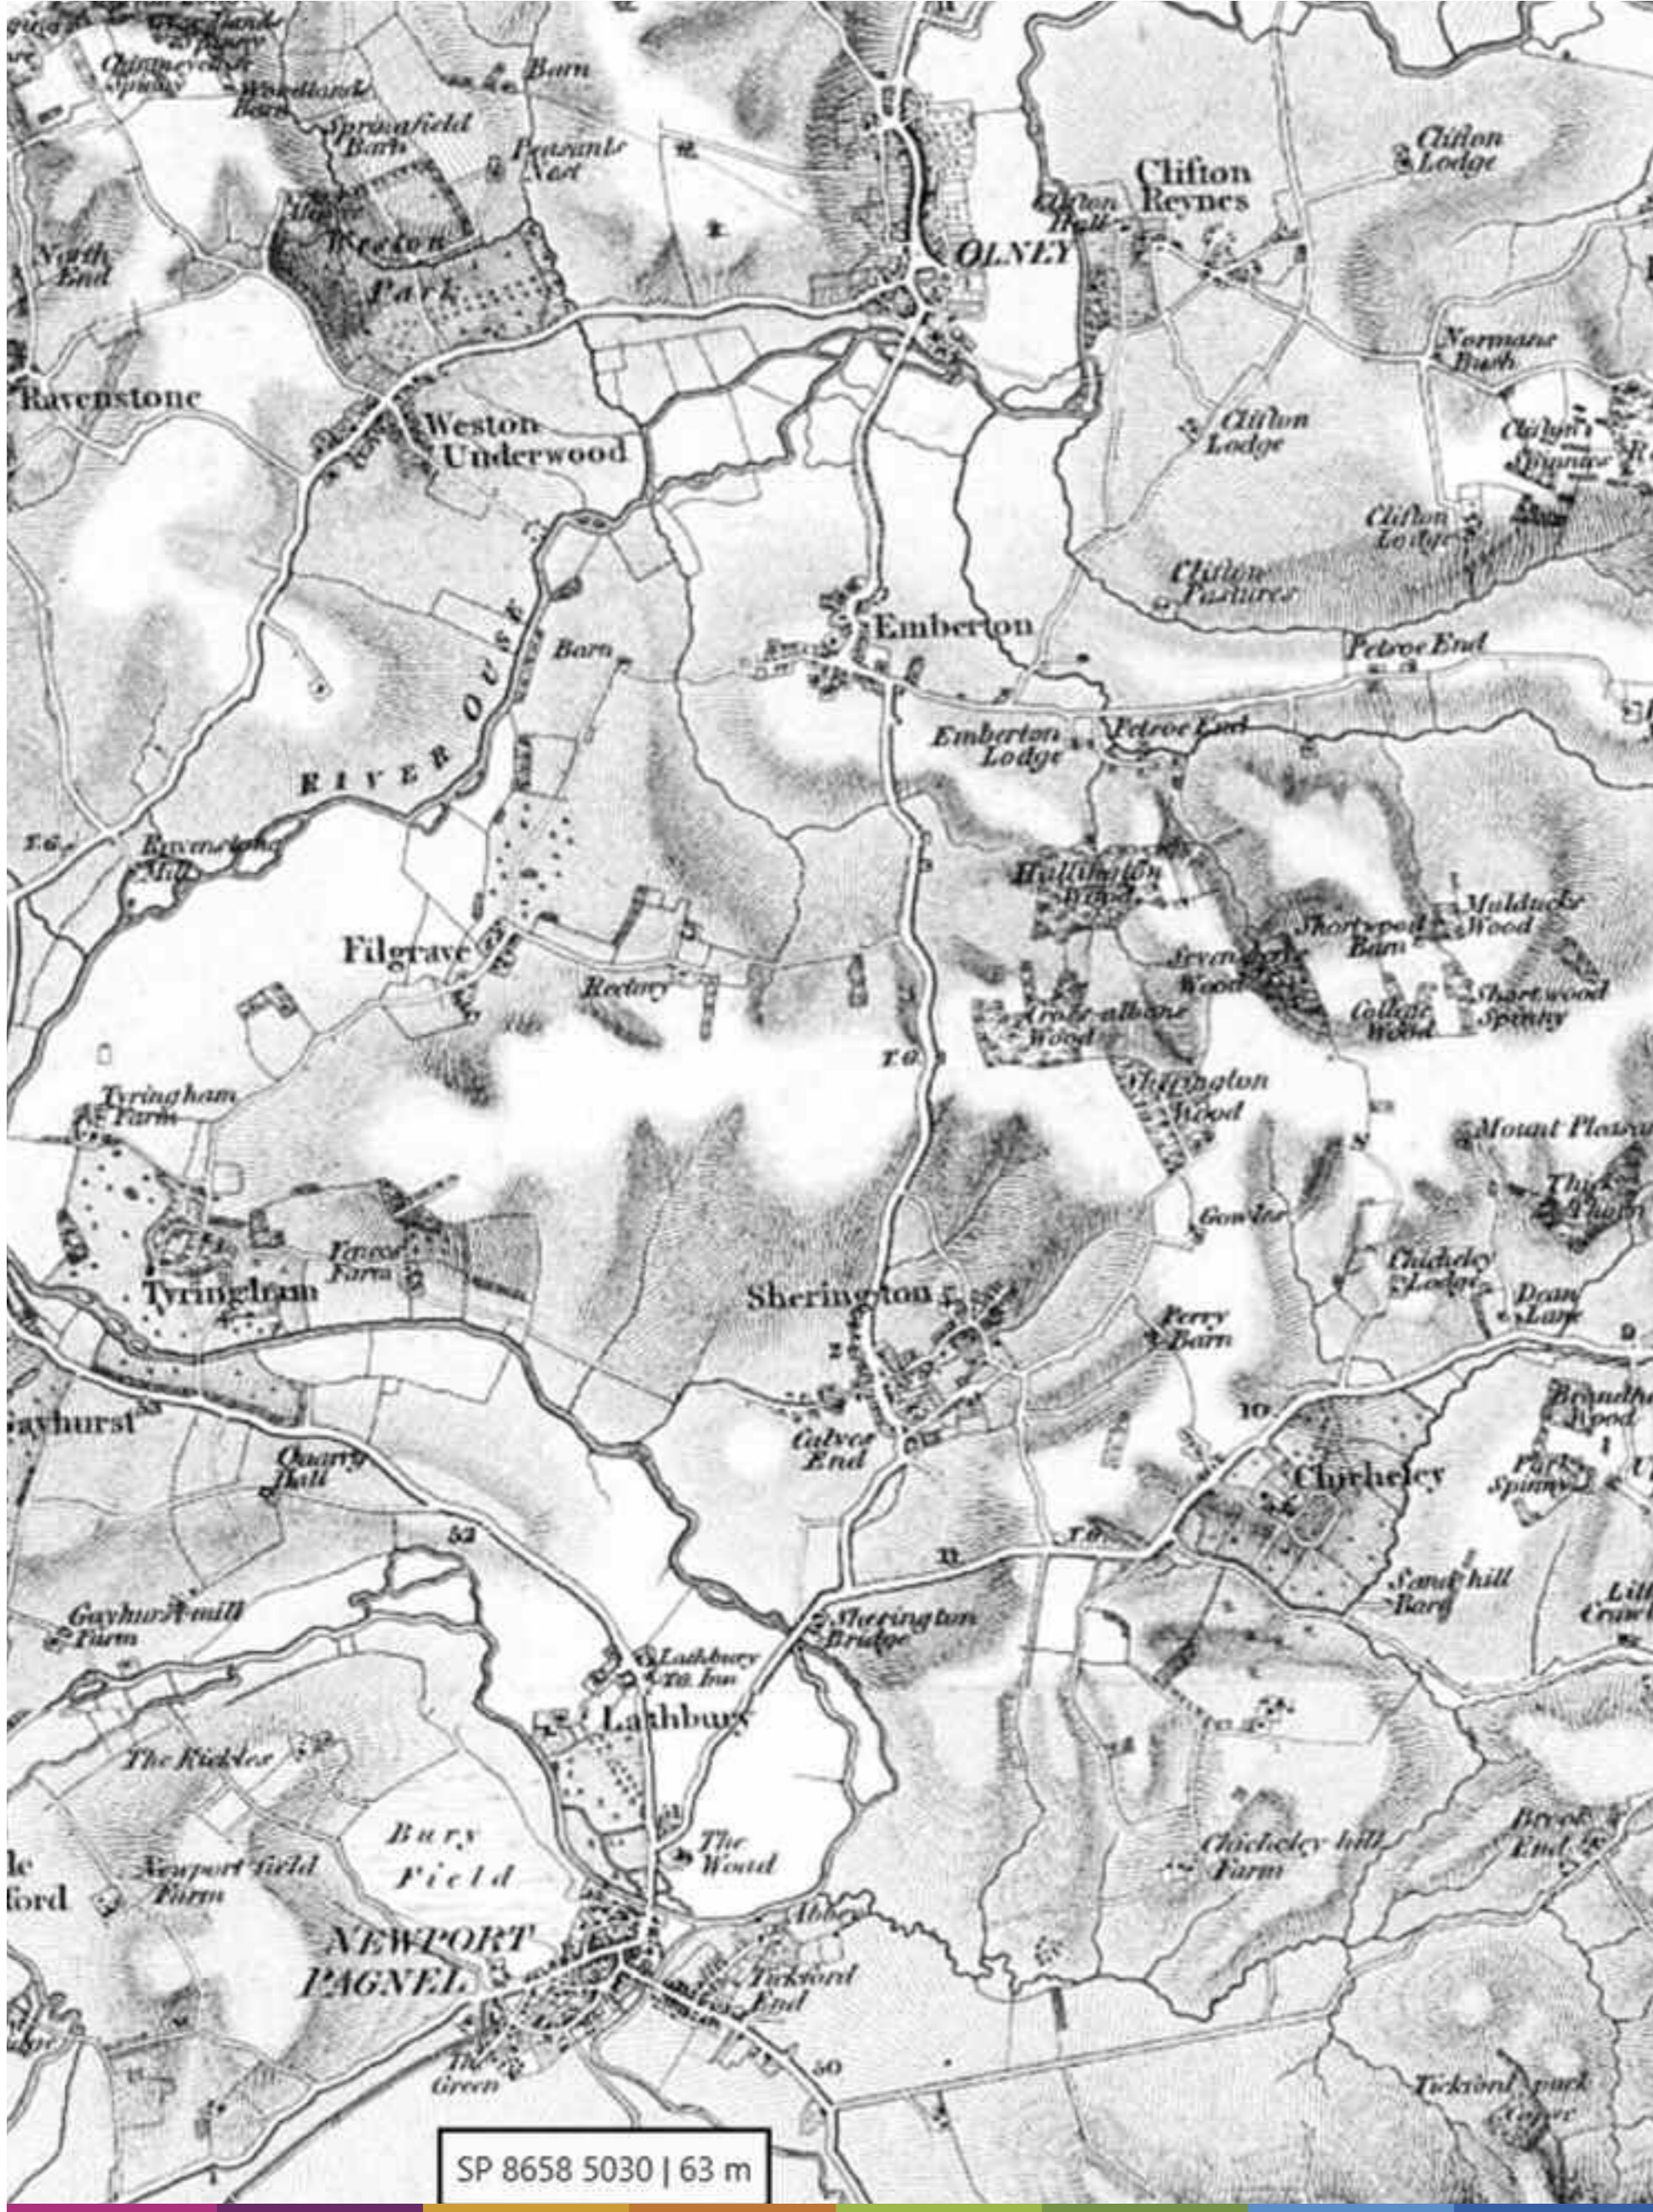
Barn
Chimney corner Spinney
Woodlands Barn
Springfield Barn
Peasants Nest
Clifton Lodge
Clifton Reynes
Clifton Hall
OLNEY
North End
Weston Park
Ravenstone
Weston Underwood
Normans Bush
Clifton Lodge
Clifton Lodge
Clifton Pastures
Emberton
Barn
RIVER OUSE
Petsoe End
Emberton Lodge
Petsoe End
Ravenstone Mill
Hollington Wood
Mulducks Wood
Shortwood Barn
Filgrave
Rectory
Sevenacre Wood
Crouch albans Wood
College Wood
Shortwood Spinny
Hollington Wood
Tyringham Farm
Mount Pleasant
Gowles
Tyringham
Farm
Sherington
Chicheley Lodge
Perry Barn
Dean Lane
Gayhurst
Quarry Hall
Calves End
Chicheley
Park Spinny
Sand hill Barn
Gayhurst mill Farm
Sherington Bridge
Lathbury Toll Inn
Lathbury
The Rickles
Bury Field
The Wood
Newport field Farm
Chicheley hill Farm
Brook End
NEWPORT PAGNEL
Tickford End
The Green
Tickford park Copse
SP 8658 5030 | 63 m